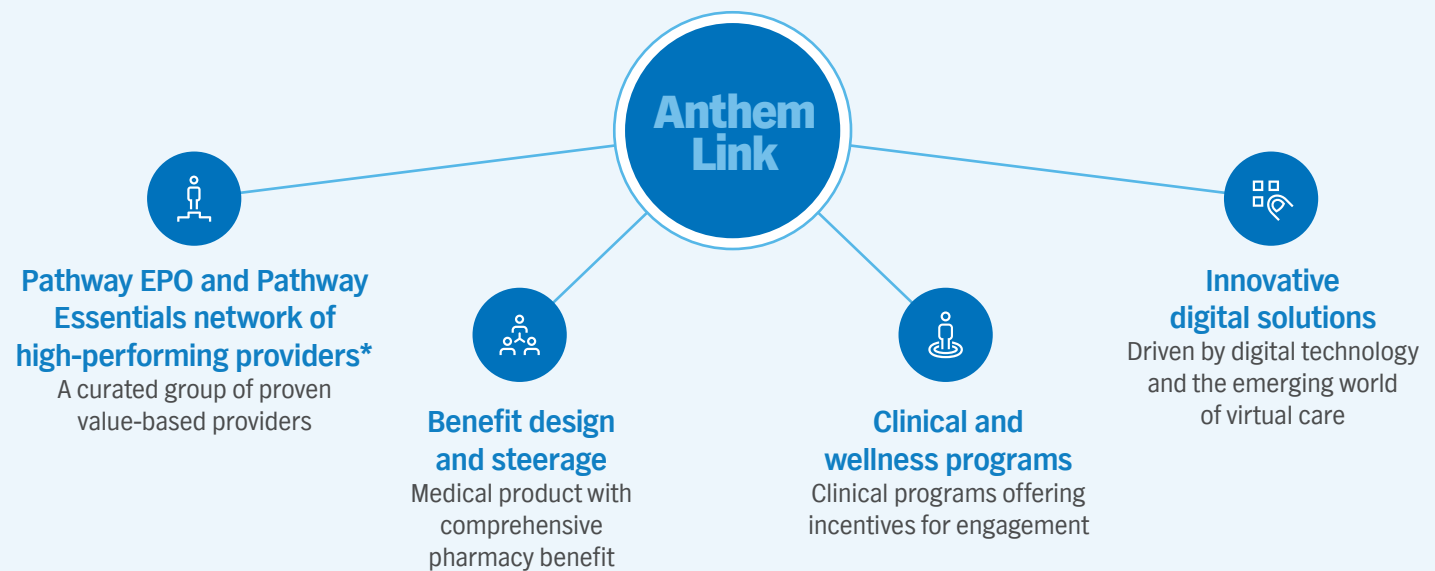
Anthem Link

Pathway EPO and Pathway Essentials network of high-performing providers*
A curated group of proven value-based providers

Benefit design and steerage
Medical product with comprehensive pharmacy benefit

Clinical and wellness programs
Clinical programs offering incentives for engagement

Innovative digital solutions
Driven by digital technology and the emerging world of virtual care